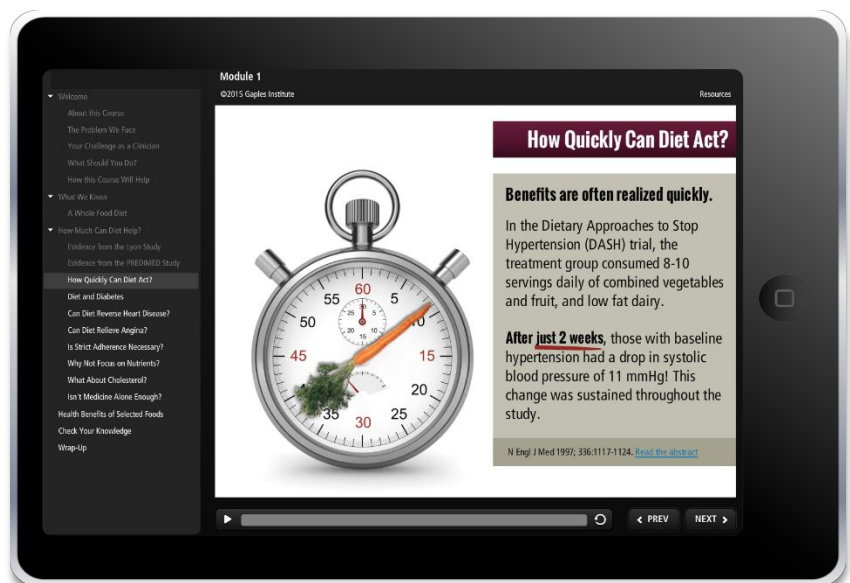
Module 1

©2015 Gaples Institute

Resources

Welcome
About this Course
The Problem We Face
Your Challenge as a Clinician
What Should You Do?
How this Course Will Help
What We Know
A Whole Food Diet
How Much Can Diet Help?
Evidence from the Lyon Study
Evidence from the PREDIMED Study
How Quickly Can Diet Act?
Diet and Diabetes
Can Diet Reverse Heart Disease?
Can Diet Relieve Angina?
Is Strict Adherence Necessary?
Why Not Focus on Nutrients?
What About Cholesterol?
Isn't Medicine Alone Enough?
Health Benefits of Selected Foods
Check Your Knowledge
Wrap-Up

How Quickly Can Diet Act?

55 60 5 10 15 20 25 30 35 45 50

Benefits are often realized quickly.

In the Dietary Approaches to Stop Hypertension (DASH) trial, the treatment group consumed 8-10 servings daily of combined vegetables and fruit, and low fat dairy.

After just 2 weeks, those with baseline hypertension had a drop in systolic blood pressure of 11 mmHg! This change was sustained throughout the study.

N Engl J Med 1997; 336:1117-1124. Read the abstract

PREV NEXT